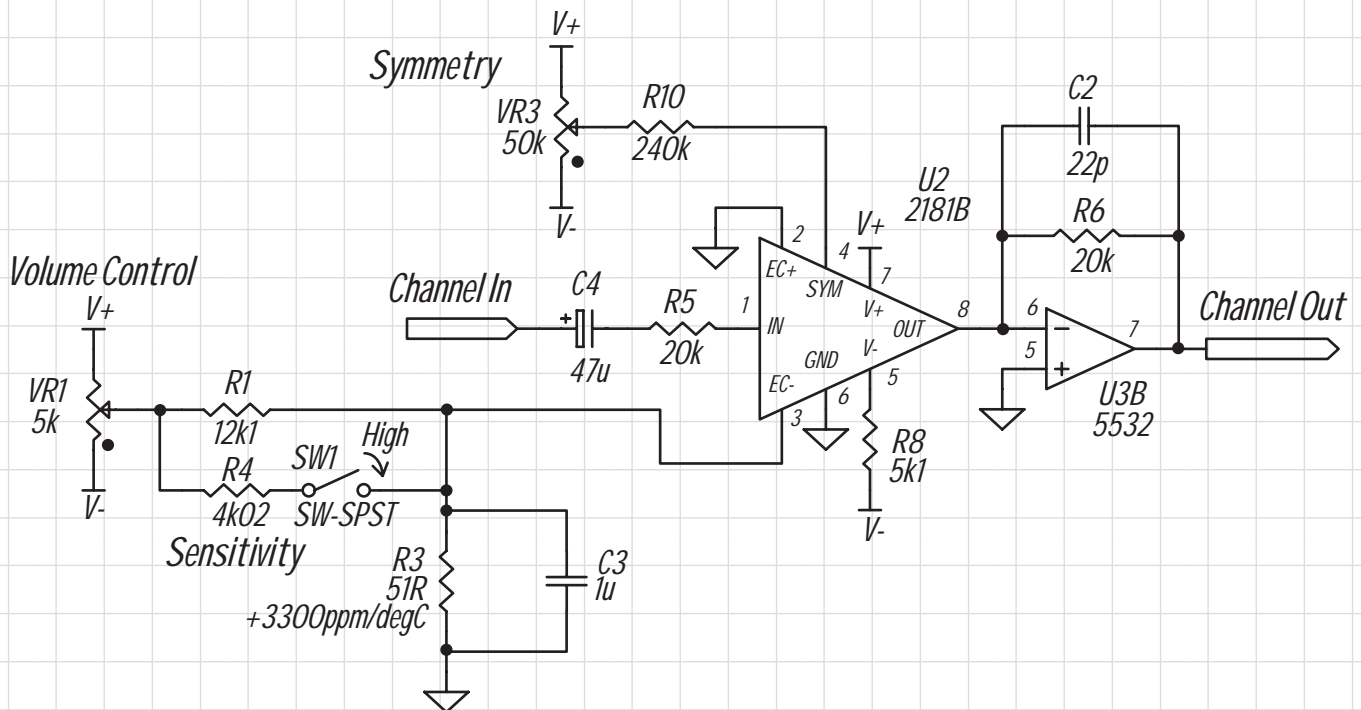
Symmetry
V+
VR3
50k
R10
240k
V-
C2
22p
U2
2181B
R6
20k
V+
2
4
7
EC+
SYM
V+
Volume Control
V+
Channel In
C4
R5
1
IN
OUT
8
6
Channel Out
7
+
47u
20k
GND
V-
5
5
+
VR1
5k
R1
12k1
EC-
6
3
U3B
5532
SW1
High
R8
5k1
R4
4k02
SW-SPST
V-
V-
Sensitivity
R3
51R
+3300ppm/degC
C3
1u